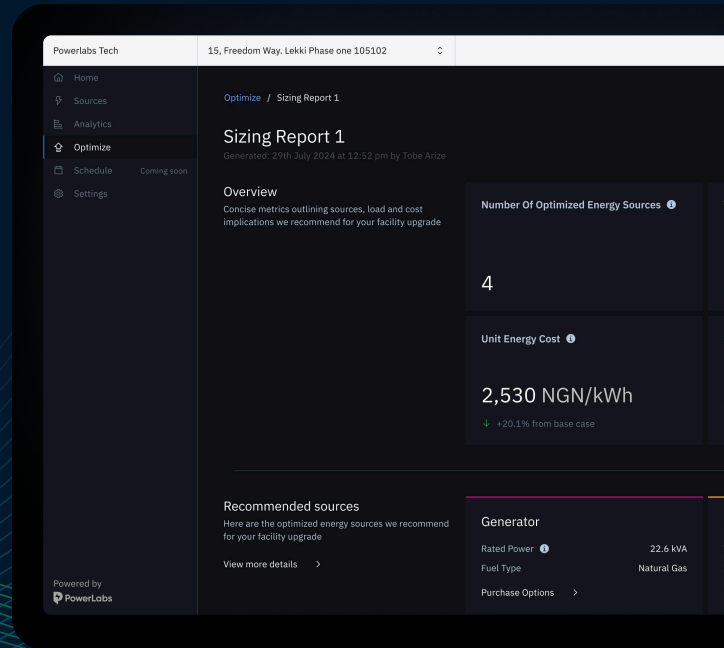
Powerlabs Tech

15, Freedom Way. Lekki Phase one 105102

Home
Sources
Analytics
Optimize
Schedule Coming soon
Settings

Powered by
PowerLabs

Optimize / Sizing Report 1

Sizing Report 1

Generated: 29th July 2024 at 12:52 pm by Tobe Arize

Overview

Concise metrics outlining sources, load and cost implications we recommend for your facility upgrade

Number Of Optimized Energy Sources

4

Unit Energy Cost

2,530 NGN/kWh

↓ +20.1% from base case

Recommended sources

Here are the optimized energy sources we recommend for your facility upgrade

View more details >

Generator

Rated Power 22.6 kVA

Fuel Type Natural Gas

Purchase Options >